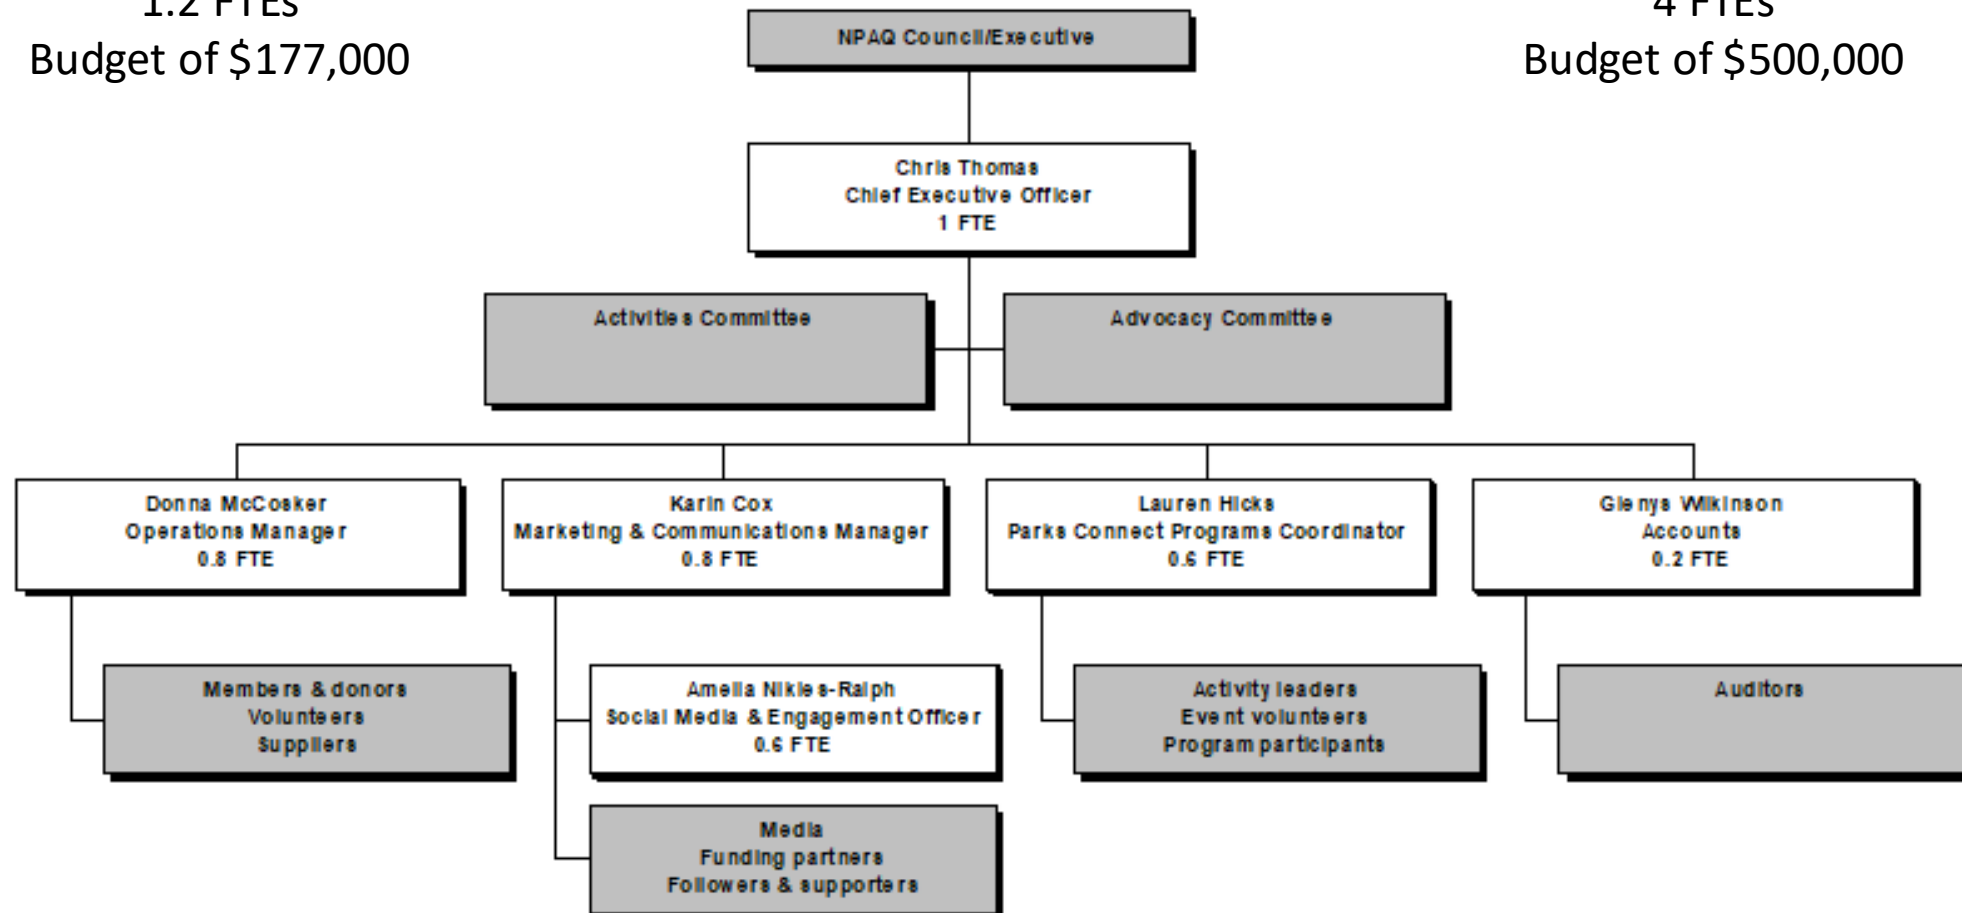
1.2 FTEs
Budget of $177,000

4 FTEs
Budget of $500,000

NPAQ Council/Executive

Chris Thomas
Chief Executive Officer
1 FTE

Activities Committee

Advocacy Committee

Donna McCosker
Operations Manager
0.8 FTE

Karin Cox
Marketing & Communications Manager
0.8 FTE

Lauren Hicks
Parks Connect Programs Coordinator
0.6 FTE

Glenys Wilkinson
Accounts
0.2 FTE

Members & donors
Volunteers
Suppliers

Amelia Nikles-Ralph
Social Media & Engagement Officer
0.6 FTE

Activity leaders
Event volunteers
Program participants

Auditors

Media
Funding partners
Followers & supporters